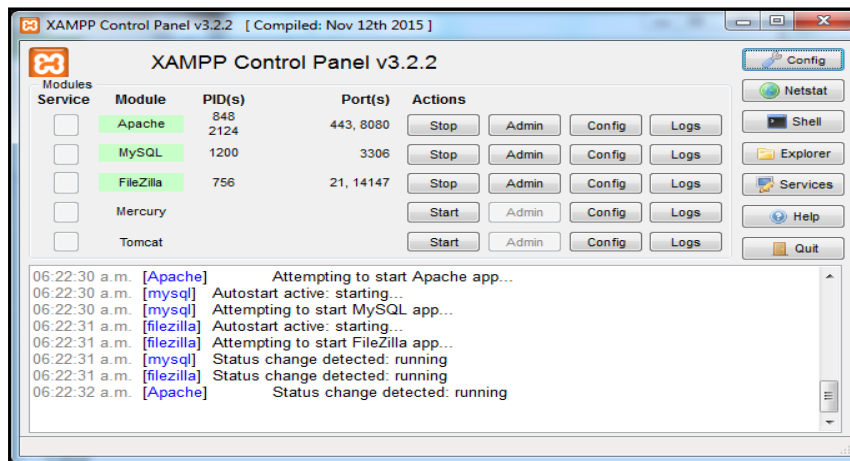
XAMPP Control Panel v3.2.2 [ Compiled: Nov 12th 2015 ]

XAMPP Control Panel v3.2.2

Config
Netstat
Shell
Explorer
Services
Help
Quit

| Modules Service | Module | PID(s) | Port(s) | Actions | | | |
|---|---|---|---|---|---|---|---|
| | Apache | 848 2124 | 443, 8080 | Stop | Admin | Config | Logs |
| | MySQL | 1200 | 3306 | Stop | Admin | Config | Logs |
| | FileZilla | 756 | 21, 14147 | Stop | Admin | Config | Logs |
| | Mercury | | | Start | Admin | Config | Logs |
| | Tomcat | | | Start | Admin | Config | Logs |

06:22:30 a.m. [Apache] Attempting to start Apache app...
06:22:30 a.m. [mysql] Autostart active: starting...
06:22:30 a.m. [mysql] Attempting to start MySQL app...
06:22:31 a.m. [filezilla] Autostart active: starting...
06:22:31 a.m. [filezilla] Attempting to start FileZilla app...
06:22:31 a.m. [mysql] Status change detected: running
06:22:31 a.m. [filezilla] Status change detected: running
06:22:32 a.m. [Apache] Status change detected: running